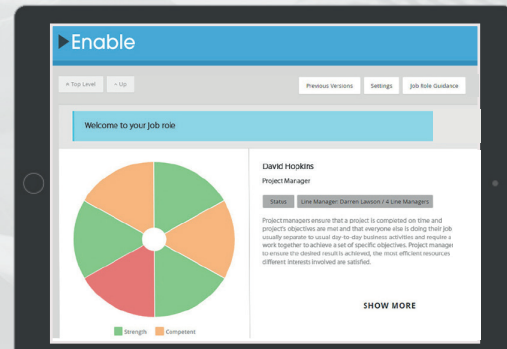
Enable

« Top Level

‹ Up

Previous Versions

Settings

Job Role Guidance

Welcome to your job role

David Hopkins

Project Manager

Status

Line Manager: Darren Lawson / 4 Line Managers

Project managers ensure that a project is completed on time and project's objectives are met and that everyone else is doing their job usually separate to usual day-to-day business activities and require a work together to achieve a set of specific objectives. Project manage to ensure the desired result is achieved, the most efficient resources different interests involved are satisfied.

SHOW MORE

Strength

Competent